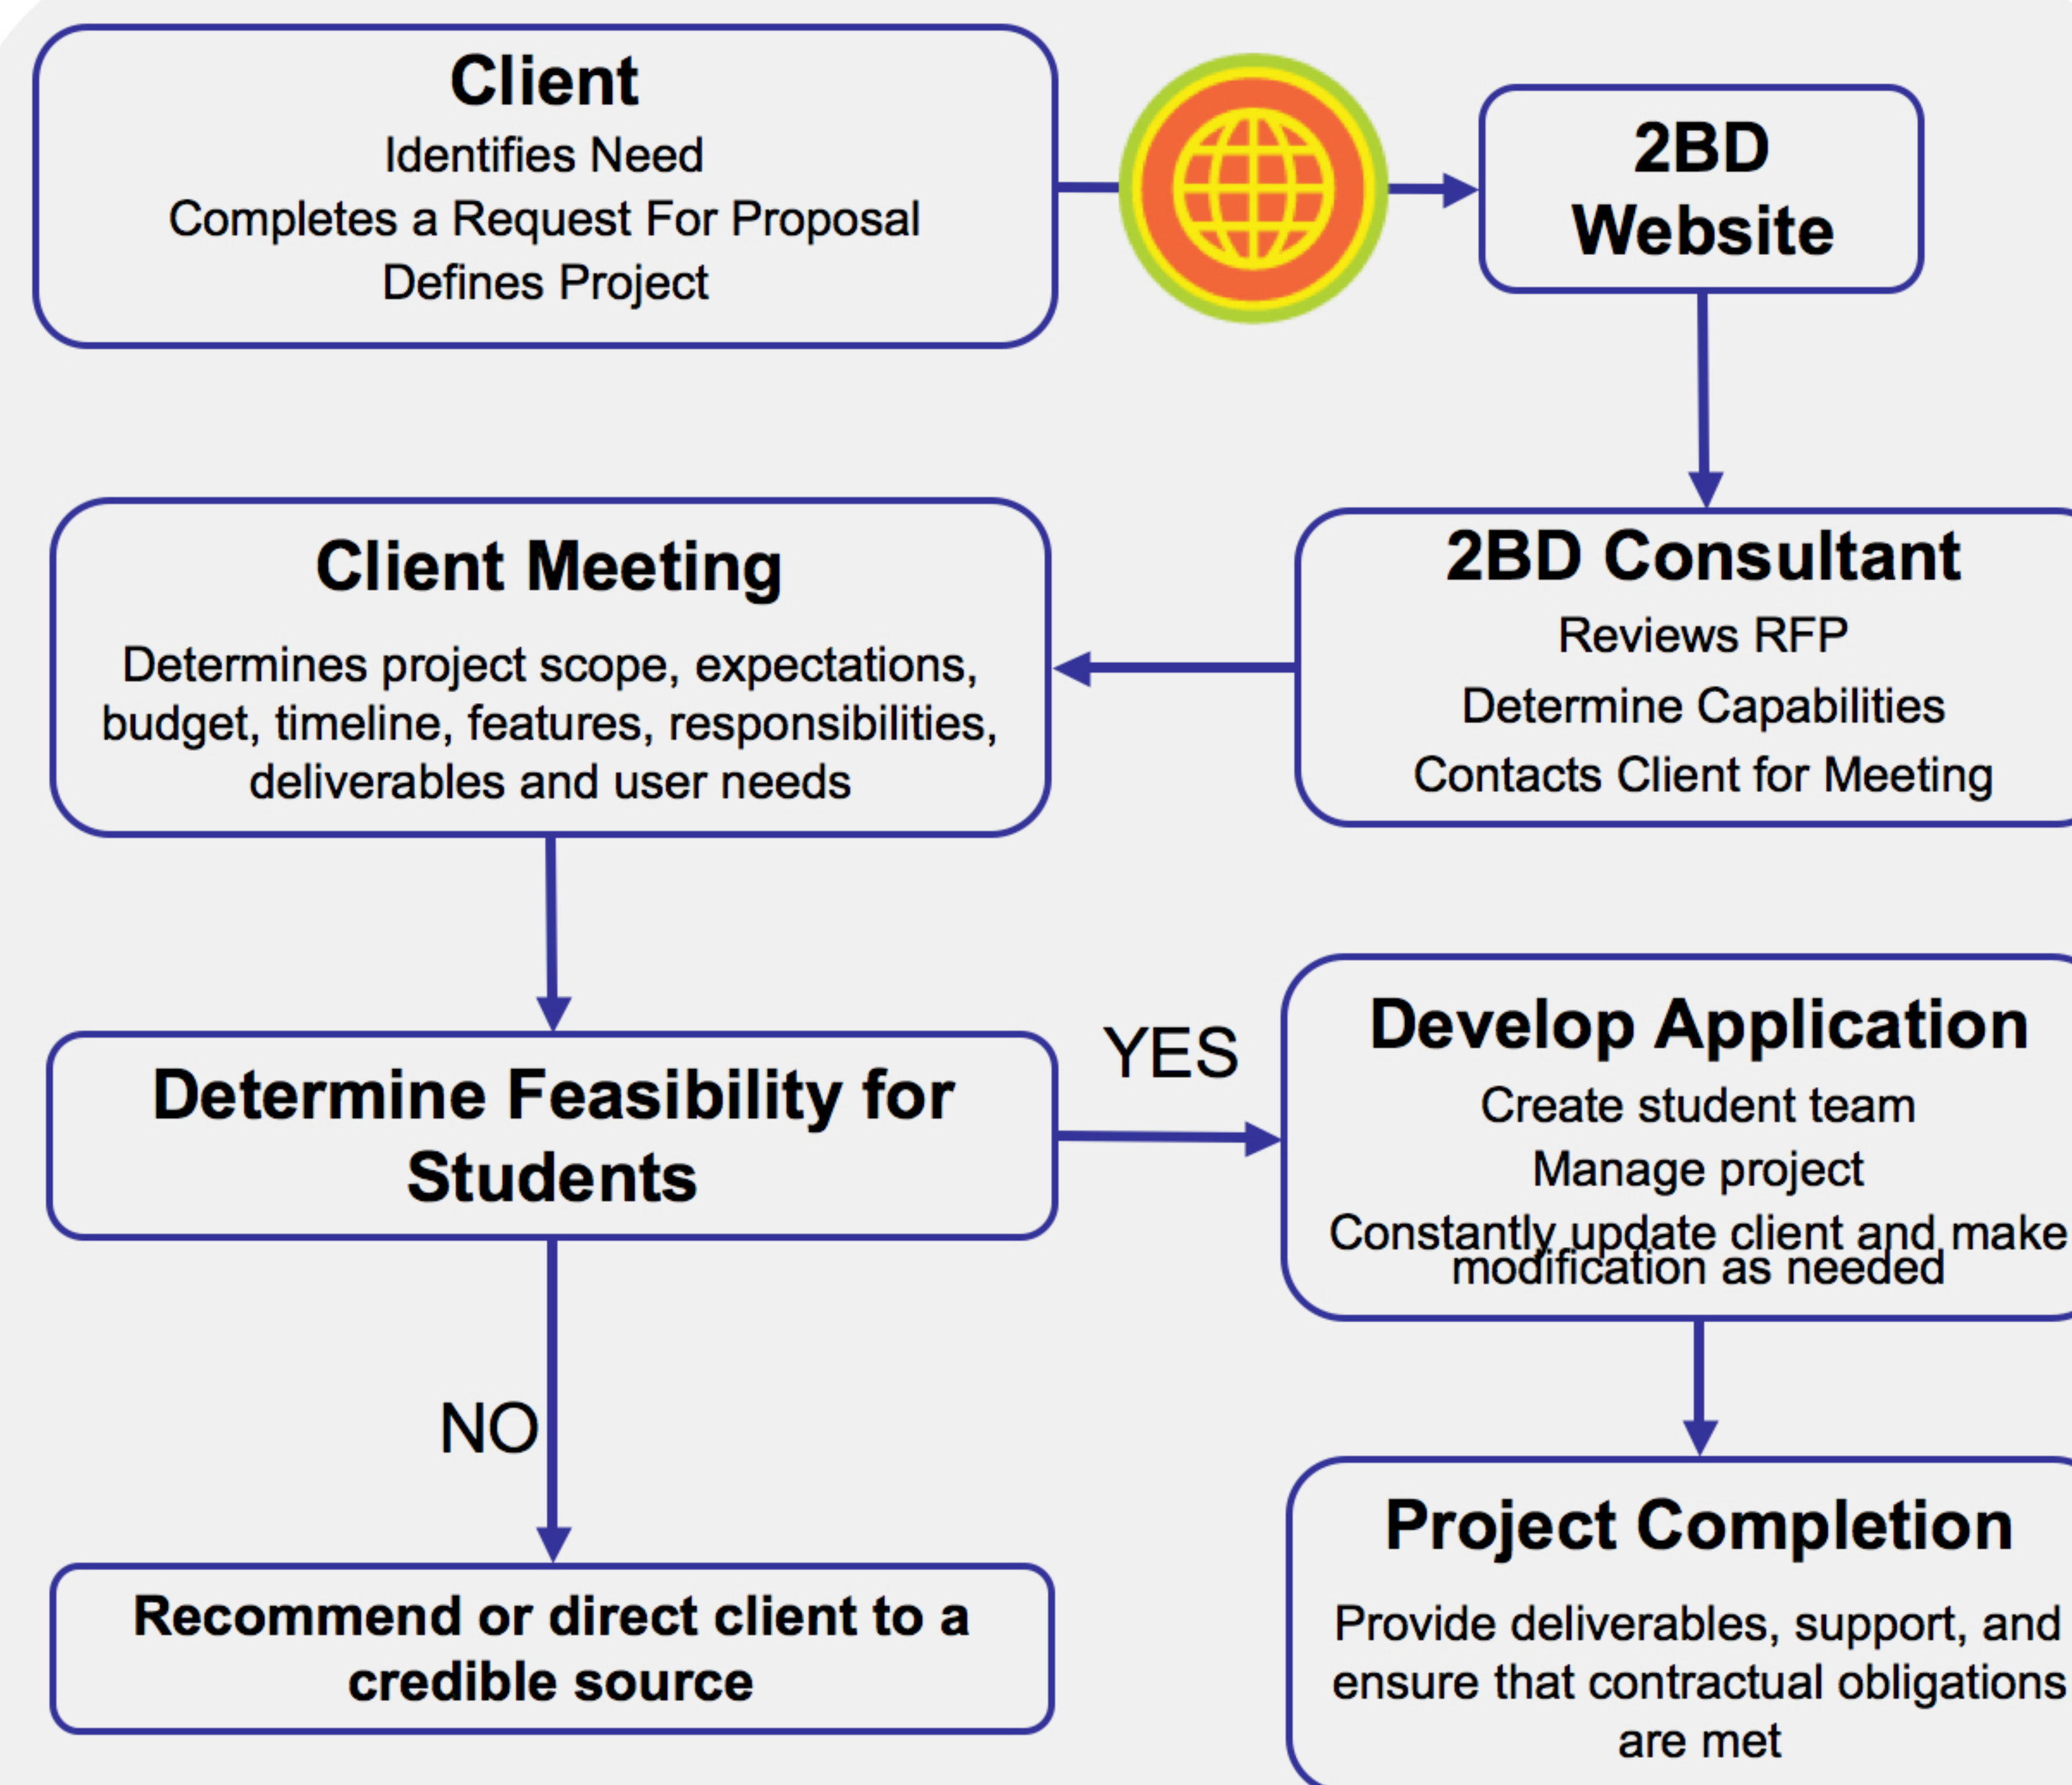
Client
Identifies Need
Completes a Request For Proposal
Defines Project

2BD
Website

2BD Consultant
Reviews RFP
Determine Capabilities
Contacts Client for Meeting

Client Meeting
Determines project scope, expectations, budget, timeline, features, responsibilities, deliverables and user needs

Determine Feasibility for Students

YES

Develop Application
Create student team
Manage project
Constantly update client and make modification as needed

NO

Recommend or direct client to a credible source

Project Completion
Provide deliverables, support, and ensure that contractual obligations are met